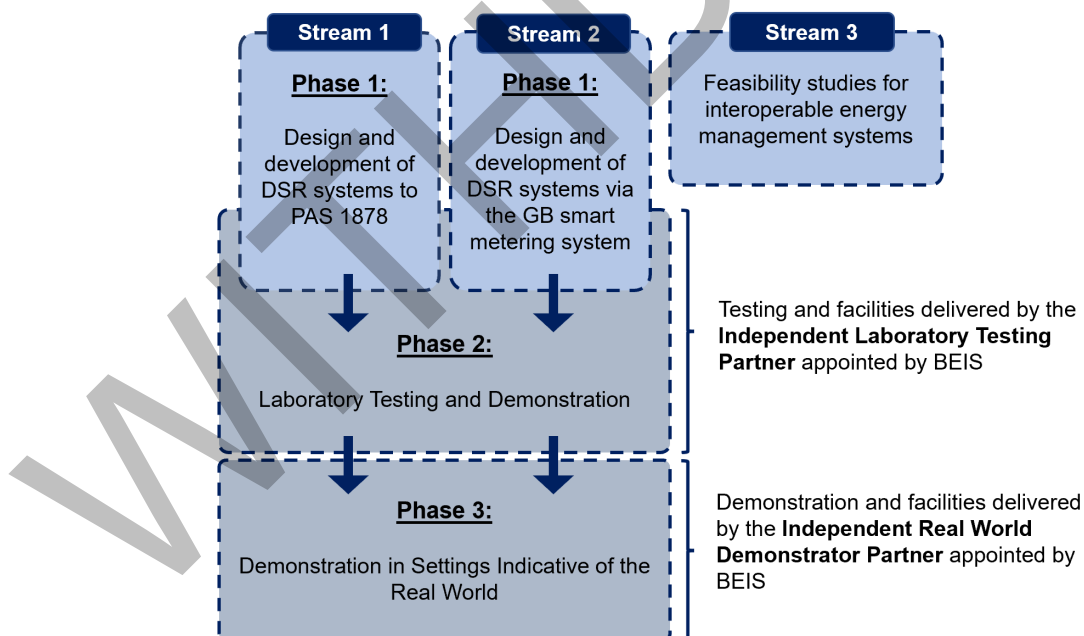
Stream 1

Phase 1:

Design and development of DSR systems to PAS 1878

Stream 2

Phase 1:

Design and development of DSR systems via the GB smart metering system

Stream 3

Feasibility studies for interoperable energy management systems

Phase 2:

Laboratory Testing and Demonstration

Testing and facilities delivered by the **Independent Laboratory Testing Partner** appointed by BEIS

Phase 3:

Demonstration in Settings Indicative of the Real World

Demonstration and facilities delivered by the **Independent Real World Demonstrator Partner** appointed by BEIS

WITHD